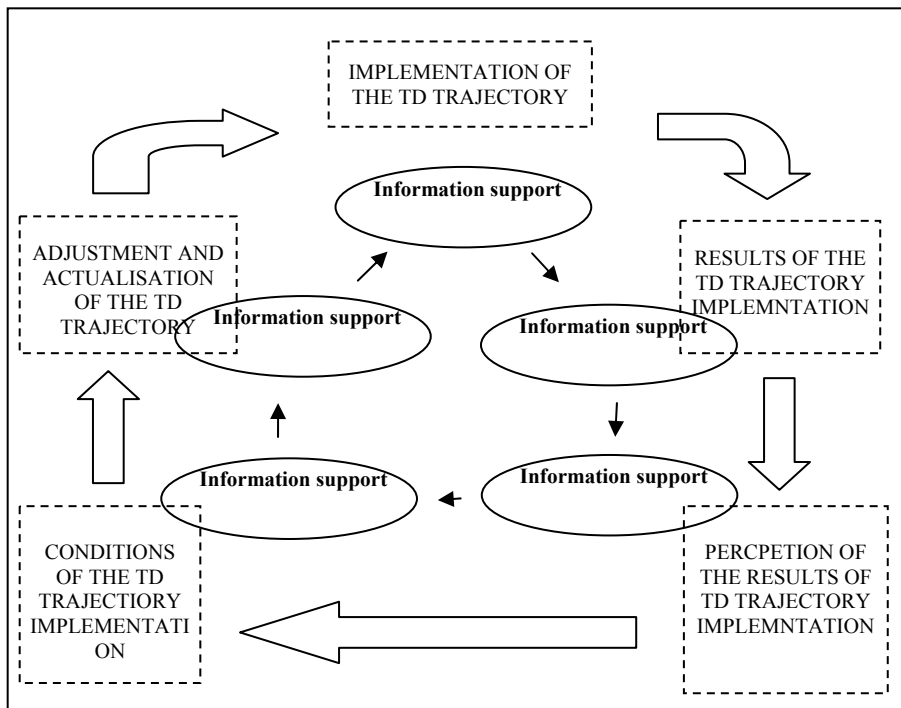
IMPLEMENTATION OF THE TD TRAJECTORY

Information support

ADJUSTMENT AND ACTUALISATION OF THE TD TRAJECTORY

RESULTS OF THE TD TRAJECTORY IMPLEMNTATION

Information support

Information support

Information support

Information support

CONDITIONS OF THE TD TRAJECTORY IMPLEMENTATI ON

PERCPETION OF THE RESULTS OF TD TRAJECTORY IMPLEMNTATION